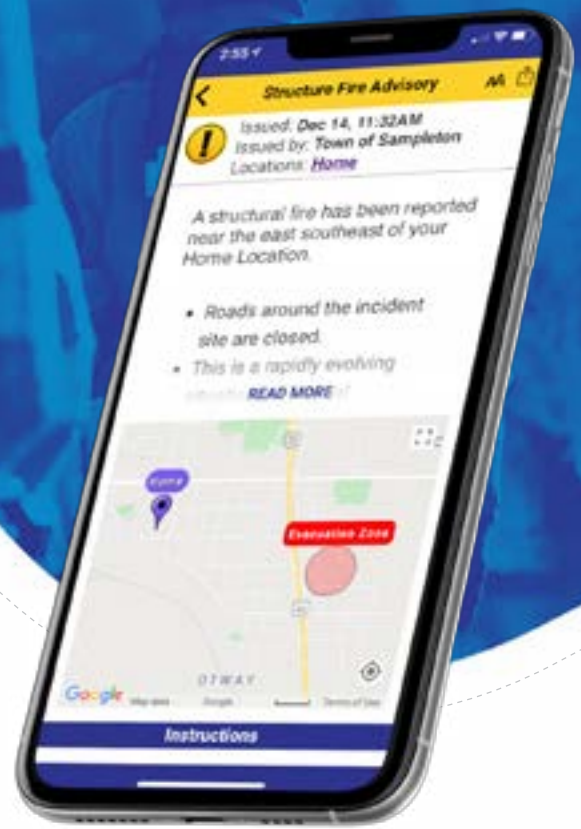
2:55

Structure Fire Advisory

AA

Issued: Dec 14, 11:32AM
Issued by: Town of Sampleton
Locations: Home

A structural fire has been reported near the east southeast of your Home Location.

• Roads around the incident site are closed.

• This is a rapidly evolving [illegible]

READ MORE

Home

Evacuation Zone

OTWAY

Google

Map data

Google

Terms of Use

Instructions